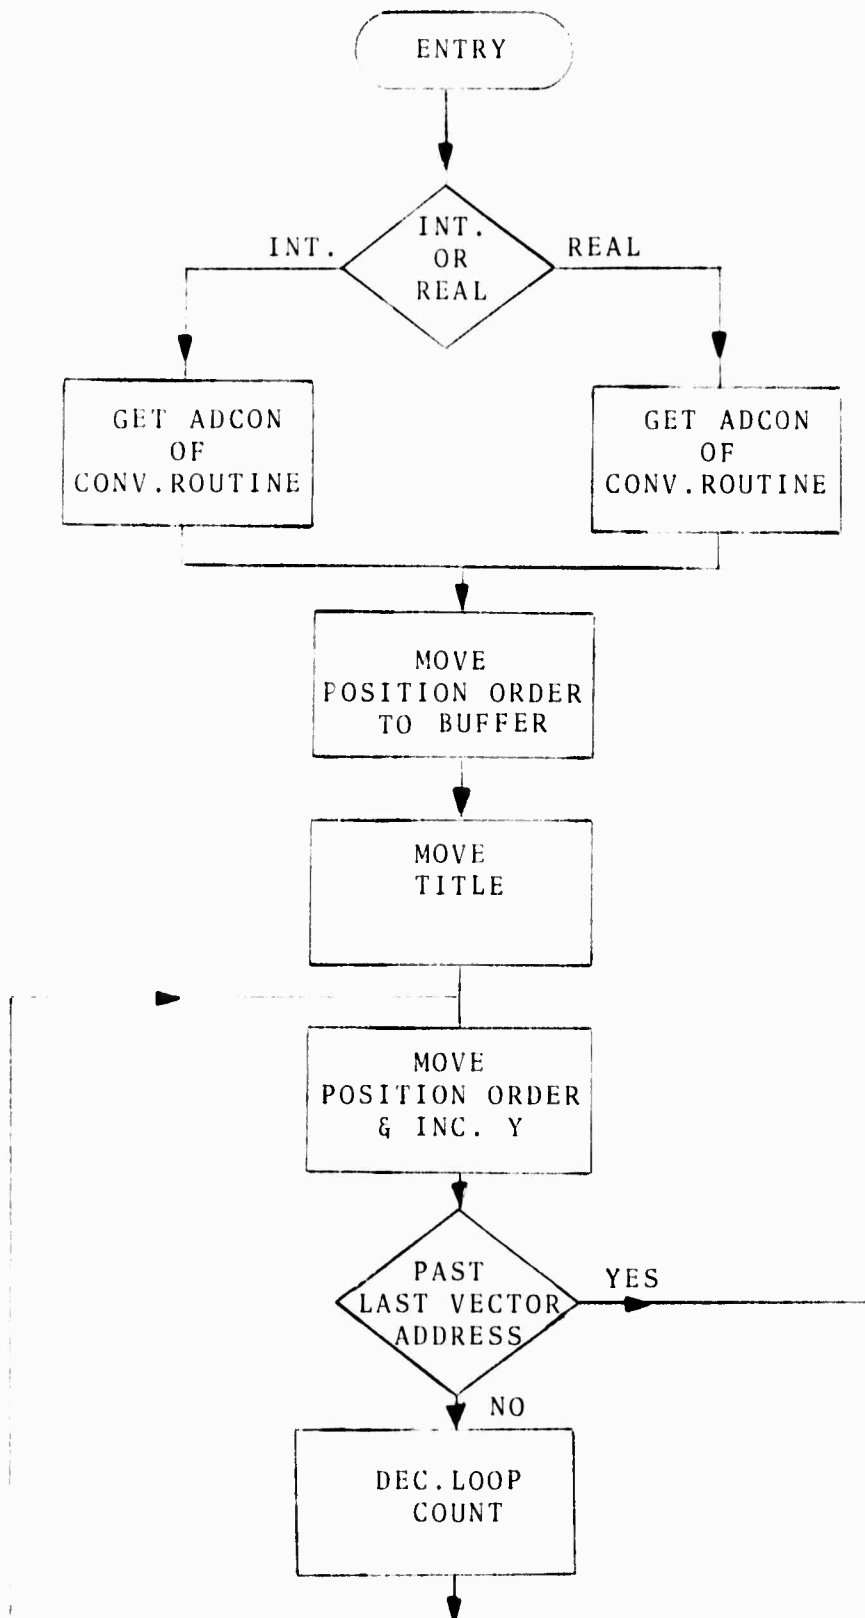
ENTRY

INT. OR REAL

INT.

REAL

GET ADCON OF CONV.ROUTINE

GET ADCON OF CONV.ROUTINE

MOVE POSITION ORDER TO BUFFER

MOVE TITLE

MOVE POSITION ORDER & INC. Y

PAST LAST VECTOR ADDRESS

YES

NO

DEC.LOOP COUNT